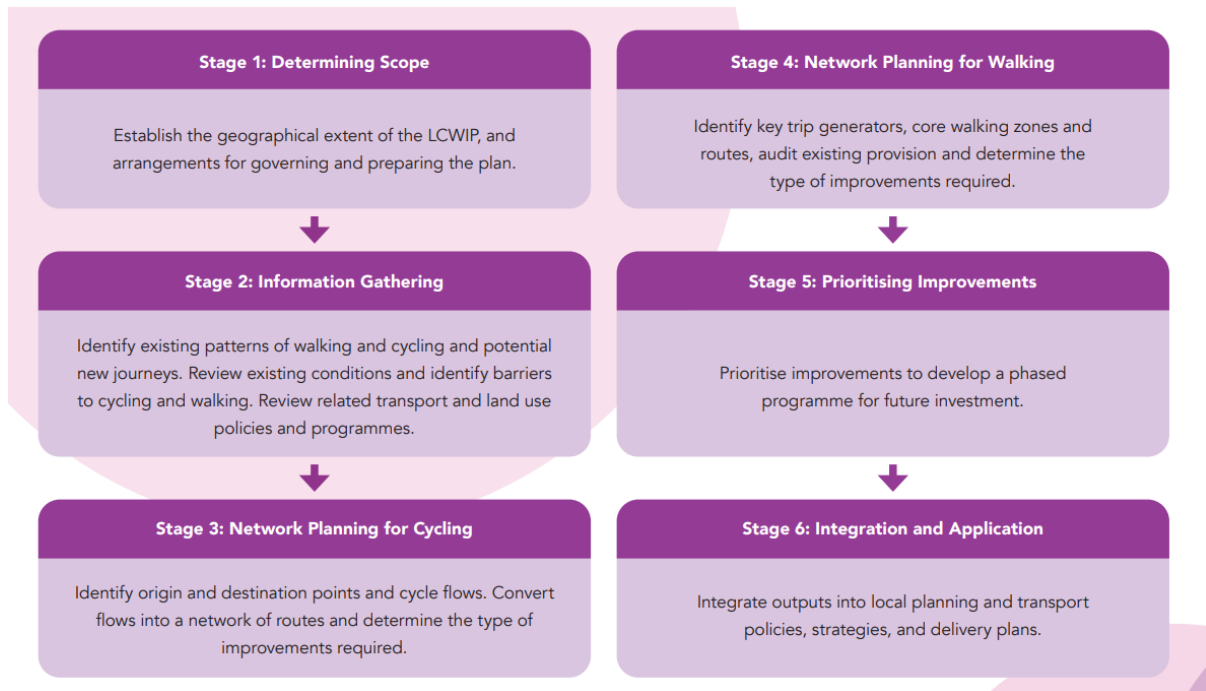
Stage 1: Determining Scope

Establish the geographical extent of the LCWIP, and arrangements for governing and preparing the plan.

Stage 2: Information Gathering

Identify existing patterns of walking and cycling and potential new journeys. Review existing conditions and identify barriers to cycling and walking. Review related transport and land use policies and programmes.

Stage 3: Network Planning for Cycling

Identify origin and destination points and cycle flows. Convert flows into a network of routes and determine the type of improvements required.

Stage 4: Network Planning for Walking

Identify key trip generators, core walking zones and routes, audit existing provision and determine the type of improvements required.

Stage 5: Prioritising Improvements

Prioritise improvements to develop a phased programme for future investment.

Stage 6: Integration and Application

Integrate outputs into local planning and transport policies, strategies, and delivery plans.